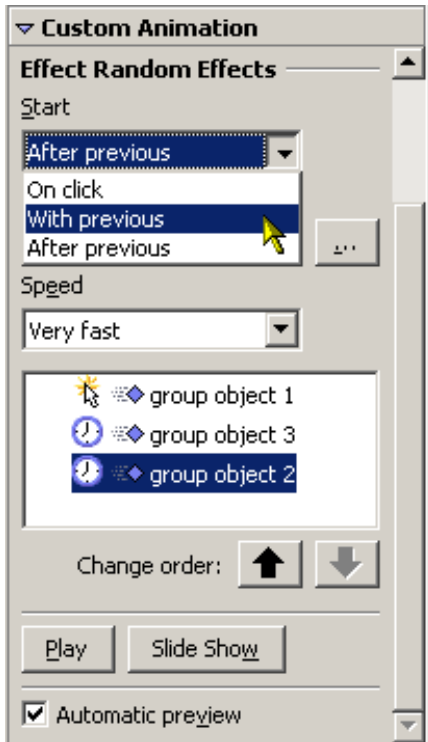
Custom Animation

Effect Random Effects

Start

After previous

On click
With previous
After previous

...

Speed

Very fast

group object 1
group object 3
group object 2

Change order:

Play

Slide Show

Automatic preview